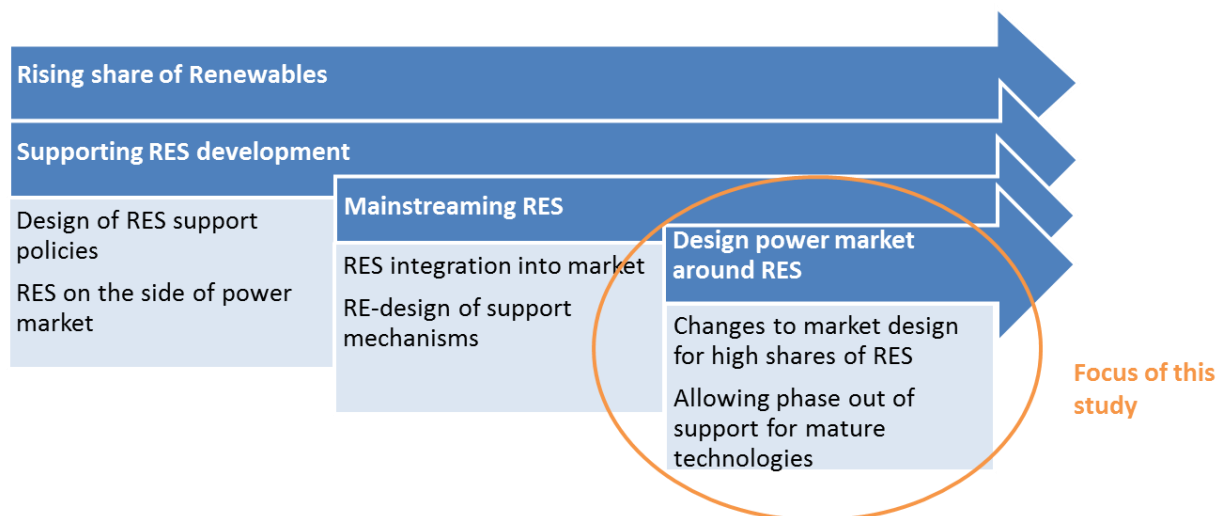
Rising share of Renewables

Supporting RES development

Design of RES support policies

RES on the side of power market

Mainstreaming RES

RES integration into market

RE-design of support mechanisms

Design power market around RES

Changes to market design for high shares of RES

Allowing phase out of support for mature technologies

Focus of this study